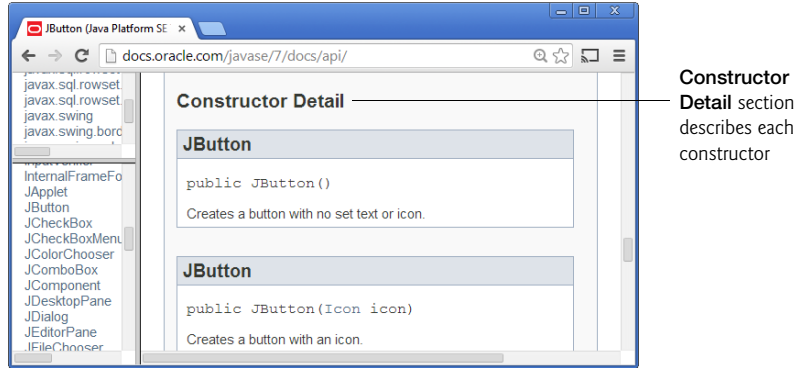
JButton (Java Platform SE

docs.oracle.com/javase/7/docs/api/

javax.sql.rowset
javax.sql.rowset.
javax.swing
javax.swing.bord

InternalFrameFo
JApplet
JButton
JCheckBox
JCheckBoxMenu
JColorChooser
JComboBox
JComponent
JDesktopPane
JDialog
JEditorPane
JFileChooser

Constructor Detail

JButton

public JButton()

Creates a button with no set text or icon.

JButton

public JButton(Icon icon)

Creates a button with an icon.

**Constructor Detail** section describes each constructor